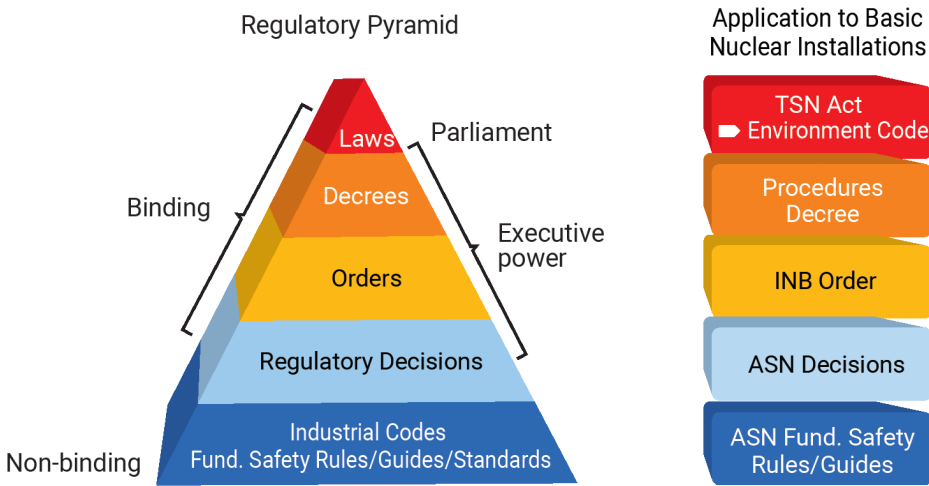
Regulatory Pyramid

Application to Basic Nuclear Installations

Laws

Parliament

Decrees

Binding

Orders

Executive power

Regulatory Decisions

Industrial Codes
Fund. Safety Rules/Guides/Standards

Non-binding

TSN Act
Environment Code

Procedures Decree

INB Order

ASN Decisions

ASN Fund. Safety Rules/Guides